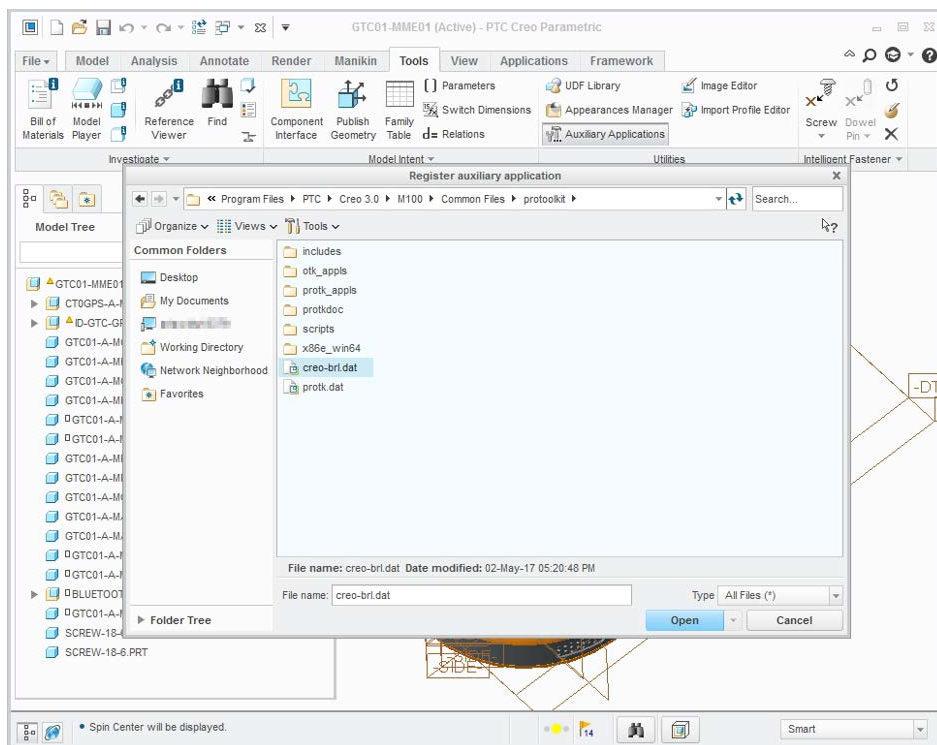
GTC01-MME01 (Active) - PTC Creo Parametric

File | Model | Analysis | Annotate | Render | Manikin | Tools | View | Applications | Framework

Bill of Materials | Model Player | Reference Viewer | Find | Component Interface | Publish Geometry | Family Table | Parameters | Switch Dimensions | Relations | UDF Library | Appearances Manager | Auxiliary Applications | Image Editor | Import Profile Editor | Screw | Dowel Pin

Investigate | Model Intent | Utilities | Intelligent Fastener

Model Tree

GTC01-MME01
CT0GPS-A-
ID-GTC-GF
GTC01-A-M
GTC01-A-M
GTC01-A-M
GTC01-A-M
GTC01-A-M
GTC01-A-M
GTC01-A-M
GTC01-A-M
GTC01-A-M
GTC01-A-M
GTC01-A-M
GTC01-A-M
GTC01-A-M
BLUETOOT
GTC01-A-M
SCREW-18-
SCREW-18-6.PRT

Register auxiliary application

« Program Files ▸ PTC ▸ Creo 3.0 ▸ M100 ▸ Common Files ▸ protoolkit ▸

Search...

Organize | Views | Tools

Common Folders
Desktop
My Documents
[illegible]
Working Directory
Network Neighborhood
Favorites

includes
otk_appls
protk_appls
protkdoc
scripts
x86e_win64
creo-brl.dat
protk.dat

File name: creo-brl.dat Date modified: 02-May-17 05:20:48 PM

File name: creo-brl.dat

Type All Files (*)

Folder Tree

Open | Cancel

-DT

SIDE

• Spin Center will be displayed.

14

Smart